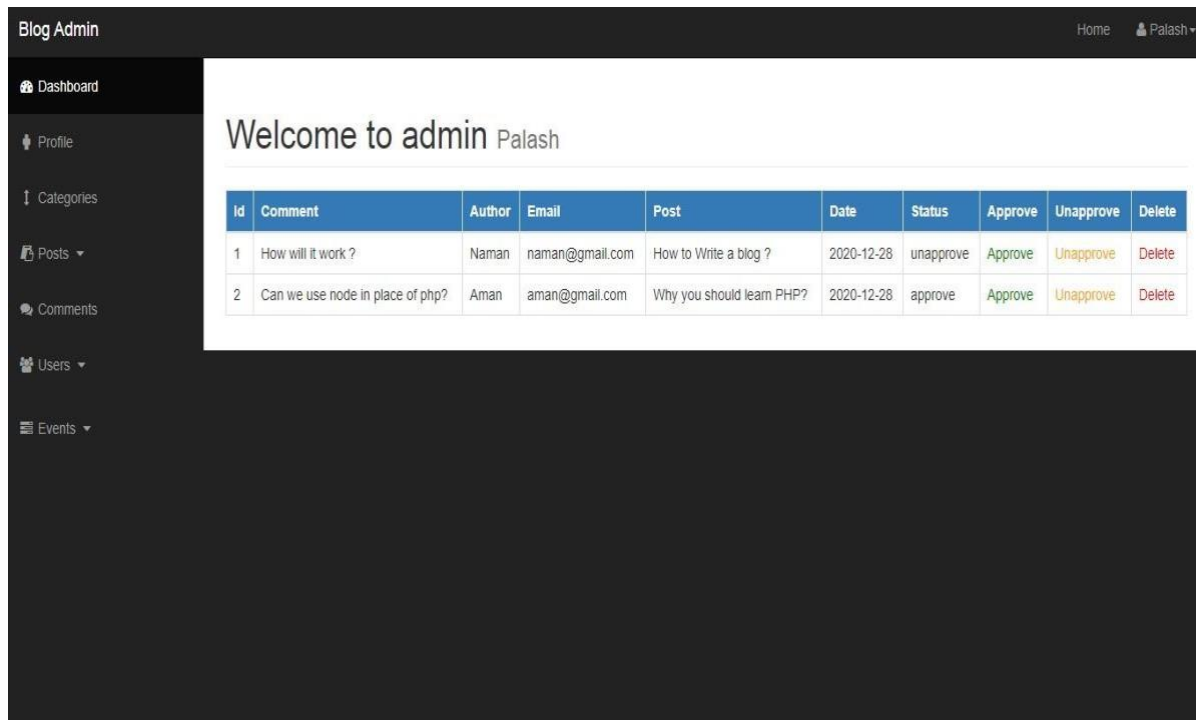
Blog Admin

Home Palash

Dashboard

Profile

Categories

Posts

Comments

Users

Events

Welcome to admin Palash

| Id | Comment | Author | Email | Post | Date | Status | Approve | Unapprove | Delete |
|---|---|---|---|---|---|---|---|---|---|
| 1 | How will it work ? | Naman | naman@gmail.com | How to Write a blog ? | 2020-12-28 | unapprove | Approve | Unapprove | Delete |
| 2 | Can we use node in place of php? | Aman | aman@gmail.com | Why you should learn PHP? | 2020-12-28 | approve | Approve | Unapprove | Delete |